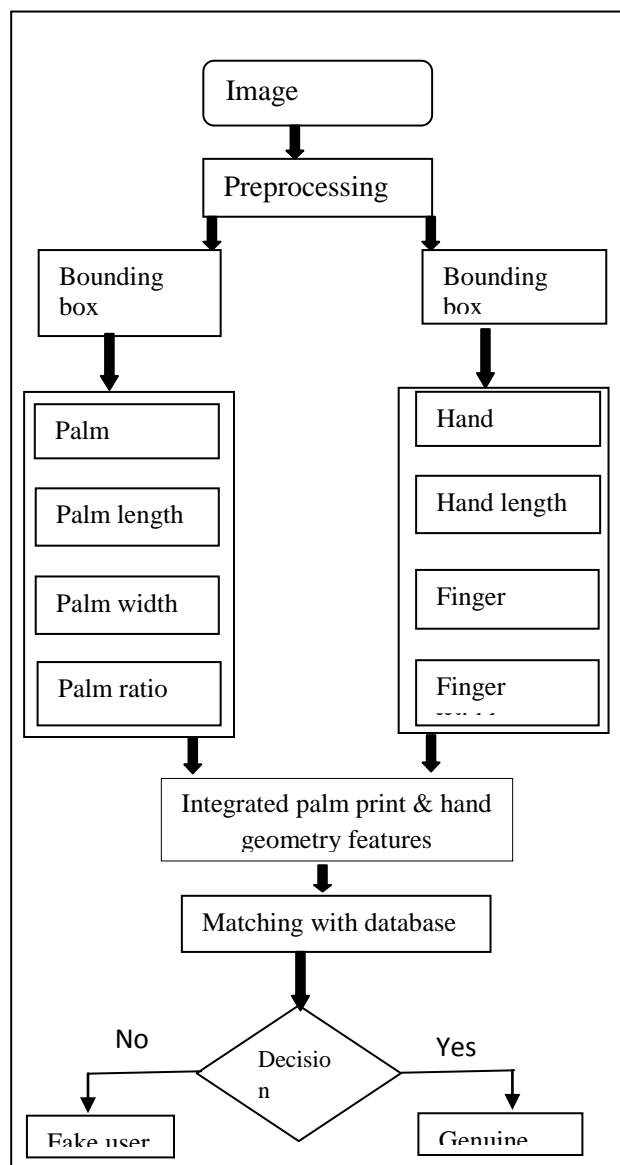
Image

Preprocessing

Bounding box

Bounding box

Palm

Palm length

Palm width

Palm ratio

Hand

Hand length

Finger

Finger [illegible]

Integrated palm print & hand geometry features

Matching with database

No

Yes

Decision

Fake user

Genuine